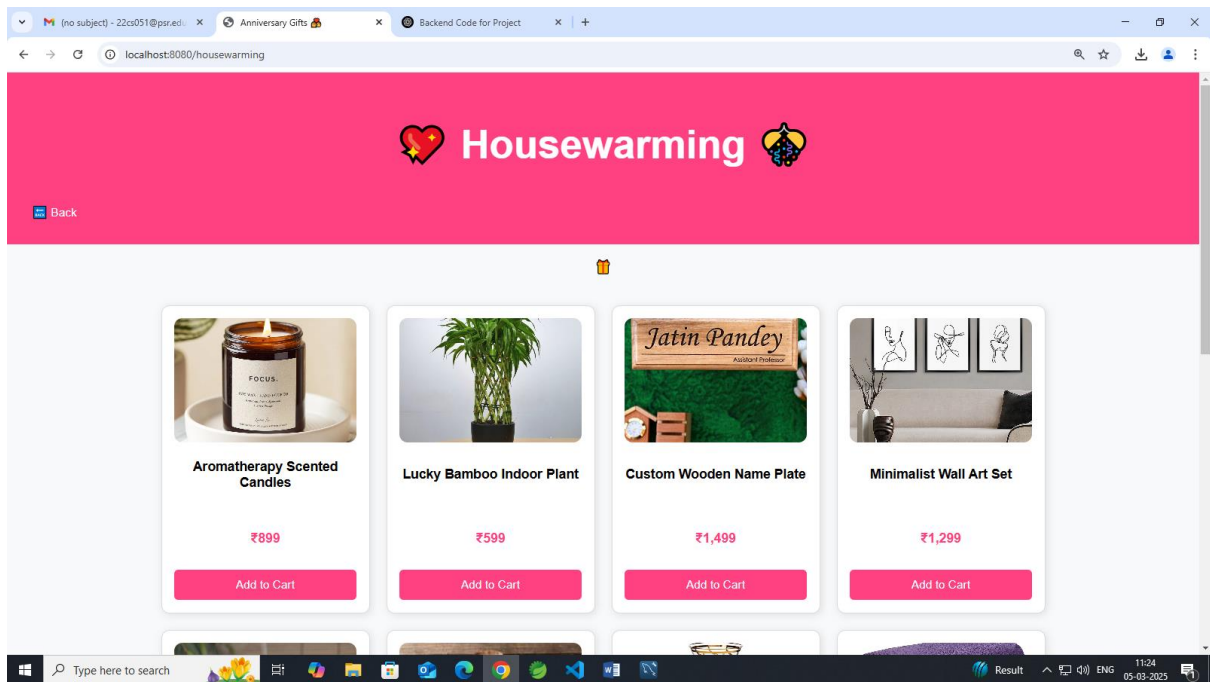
(no subject) - 22cs051@psr.edu ×
Anniversary Gifts ×
Backend Code for Project ×
+

localhost:8080/housewarming

Housewarming

Back

FOCUS

Aromatherapy Scented Candles

₹899

Add to Cart

Lucky Bamboo Indoor Plant

₹599

Add to Cart

Jatin Pandey
Assistant Professor

Custom Wooden Name Plate

₹1,499

Add to Cart

Minimalist Wall Art Set

₹1,299

Add to Cart

Type here to search

Result ENG 11:24 05-03-2025